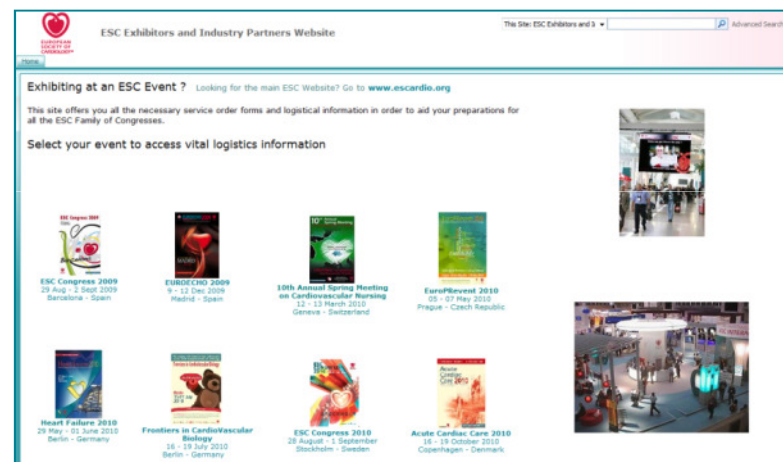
EUROPEAN SOCIETY OF CARDIOLOGY®

ESC Exhibitors and Industry Partners Website

This Site: ESC Exhibitors and I
Advanced Search

Home

Exhibiting at an ESC Event ? Looking for the main ESC Website? Go to www.escardio.org

This site offers you all the necessary service order forms and logistical information in order to aid your preparations for all the ESC Family of Congresses.

Select your event to access vital logistics information

ESC Congress 2009
29 Aug - 2 Sept 2009
Barcelona - Spain

EUROECHO 2009
9 - 12 Dec 2009
Madrid - Spain

10th Annual Spring Meeting on Cardiovascular Nursing
12 - 13 March 2010
Geneva - Switzerland

EuroPRevent 2010
05 - 07 May 2010
Prague - Czech Republic

Heart Failure 2010
29 May - 01 June 2010
Berlin - Germany

Frontiers in CardioVascular Biology
16 - 19 July 2010
Berlin - Germany

ESC Congress 2010
28 August - 1 September
Stockholm - Sweden

Acute Cardiac Care 2010
16 - 19 October 2010
Copenhagen - Denmark